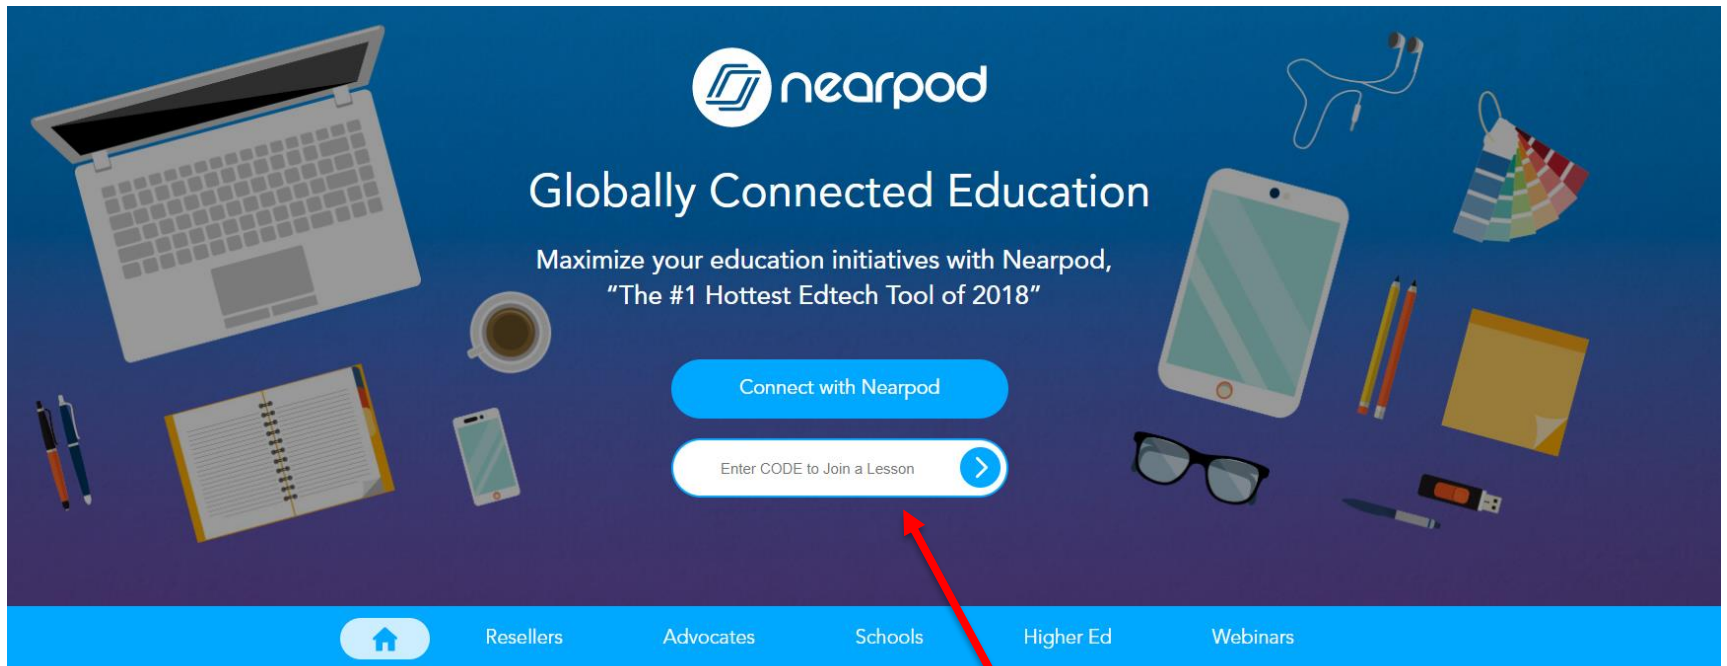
nearpod

Globally Connected Education

Maximize your education initiatives with Nearpod, "The #1 Hottest Edtech Tool of 2018"

Connect with Nearpod

Enter CODE to Join a Lesson

Resellers Advocates Schools Higher Ed Webinars